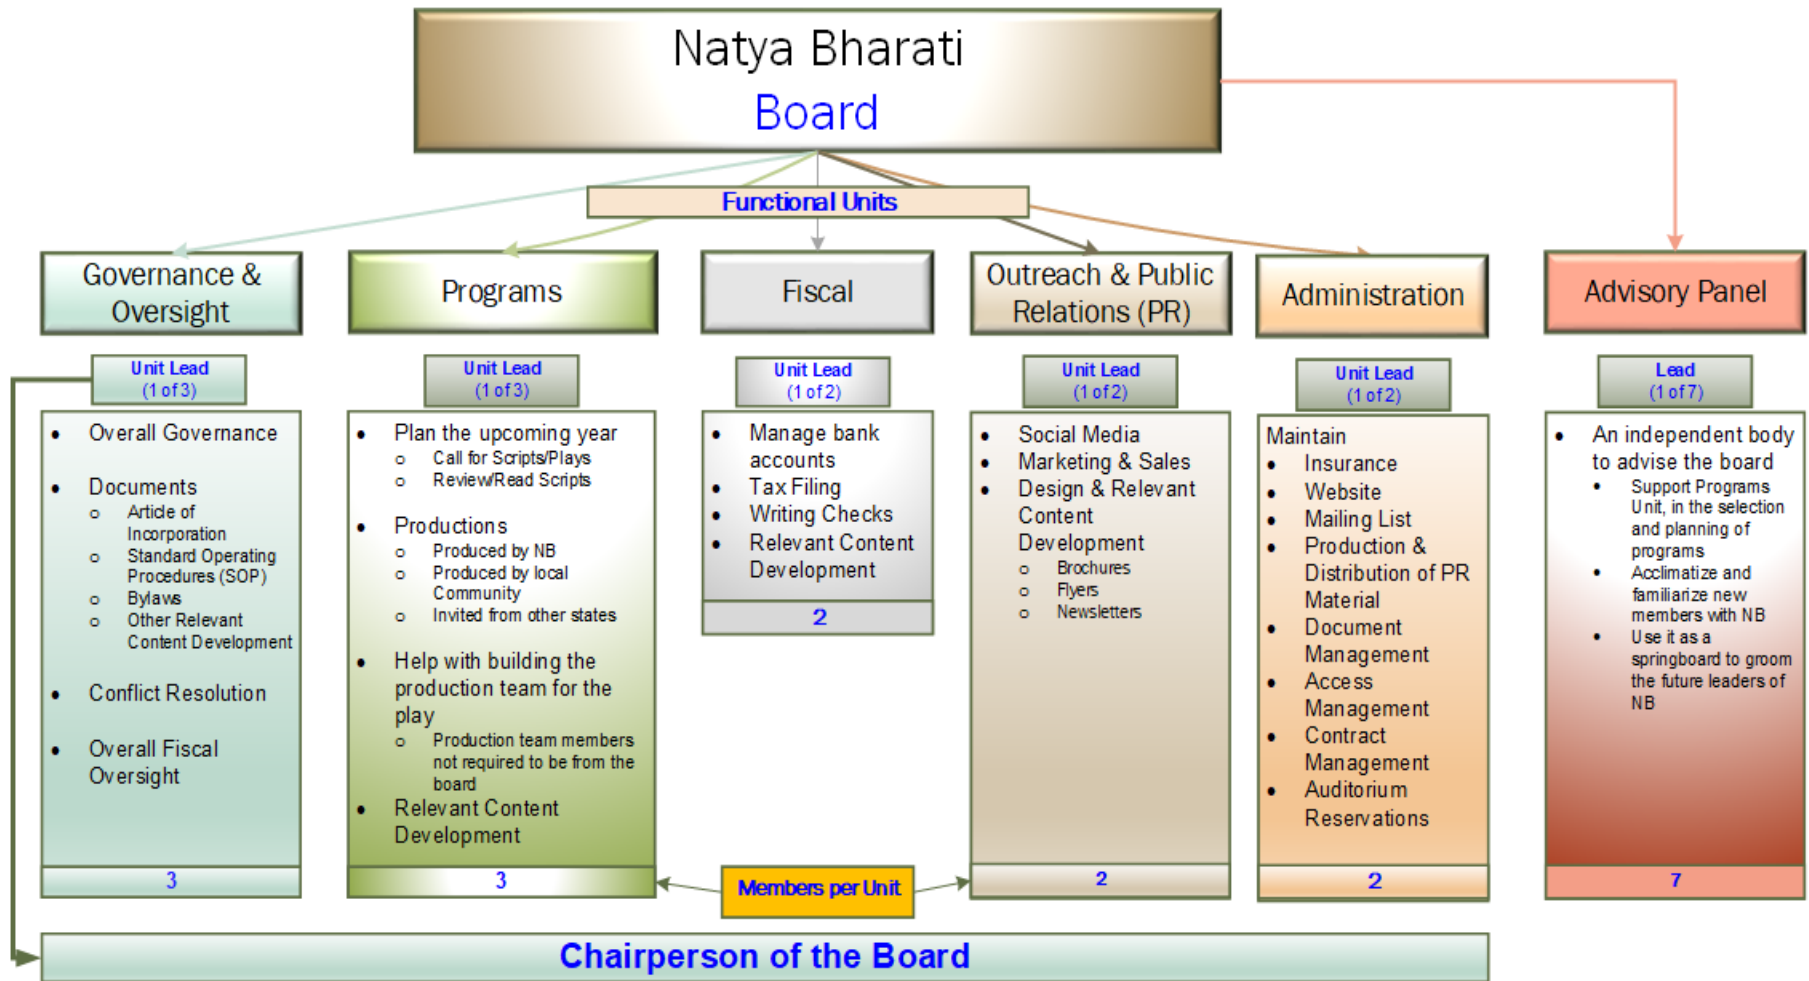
Natya Bharati
Board

Functional Units

Governance & Oversight

Unit Lead
(1 of 3)

- Overall Governance
- Documents
  - Article of Incorporation
  - Standard Operating Procedures (SOP)
  - Bylaws
  - Other Relevant Content Development
- Conflict Resolution
- Overall Fiscal Oversight

3

Programs

Unit Lead
(1 of 3)

- Plan the upcoming year
  - Call for Scripts/Plays
  - Review/Read Scripts
- Productions
  - Produced by NB
  - Produced by local Community
  - Invited from other states
- Help with building the production team for the play
  - Production team members not required to be from the board
- Relevant Content Development

3

Fiscal

Unit Lead
(1 of 2)

- Manage bank accounts
- Tax Filing
- Writing Checks
- Relevant Content Development

2

Outreach & Public Relations (PR)

Unit Lead
(1 of 2)

- Social Media
- Marketing & Sales
- Design & Relevant Content Development
  - Brochures
  - Flyers
  - Newsletters

2

Administration

Unit Lead
(1 of 2)

Maintain
- Insurance
- Website
- Mailing List
- Production & Distribution of PR Material
- Document Management
- Access Management
- Contract Management
- Auditorium Reservations

2

Advisory Panel

Lead
(1 of 7)

- An independent body to advise the board
  - Support Programs Unit, in the selection and planning of programs
  - Acclimatize and familiarize new members with NB
  - Use it as a springboard to groom the future leaders of NB

7

Members per Unit

Chairperson of the Board